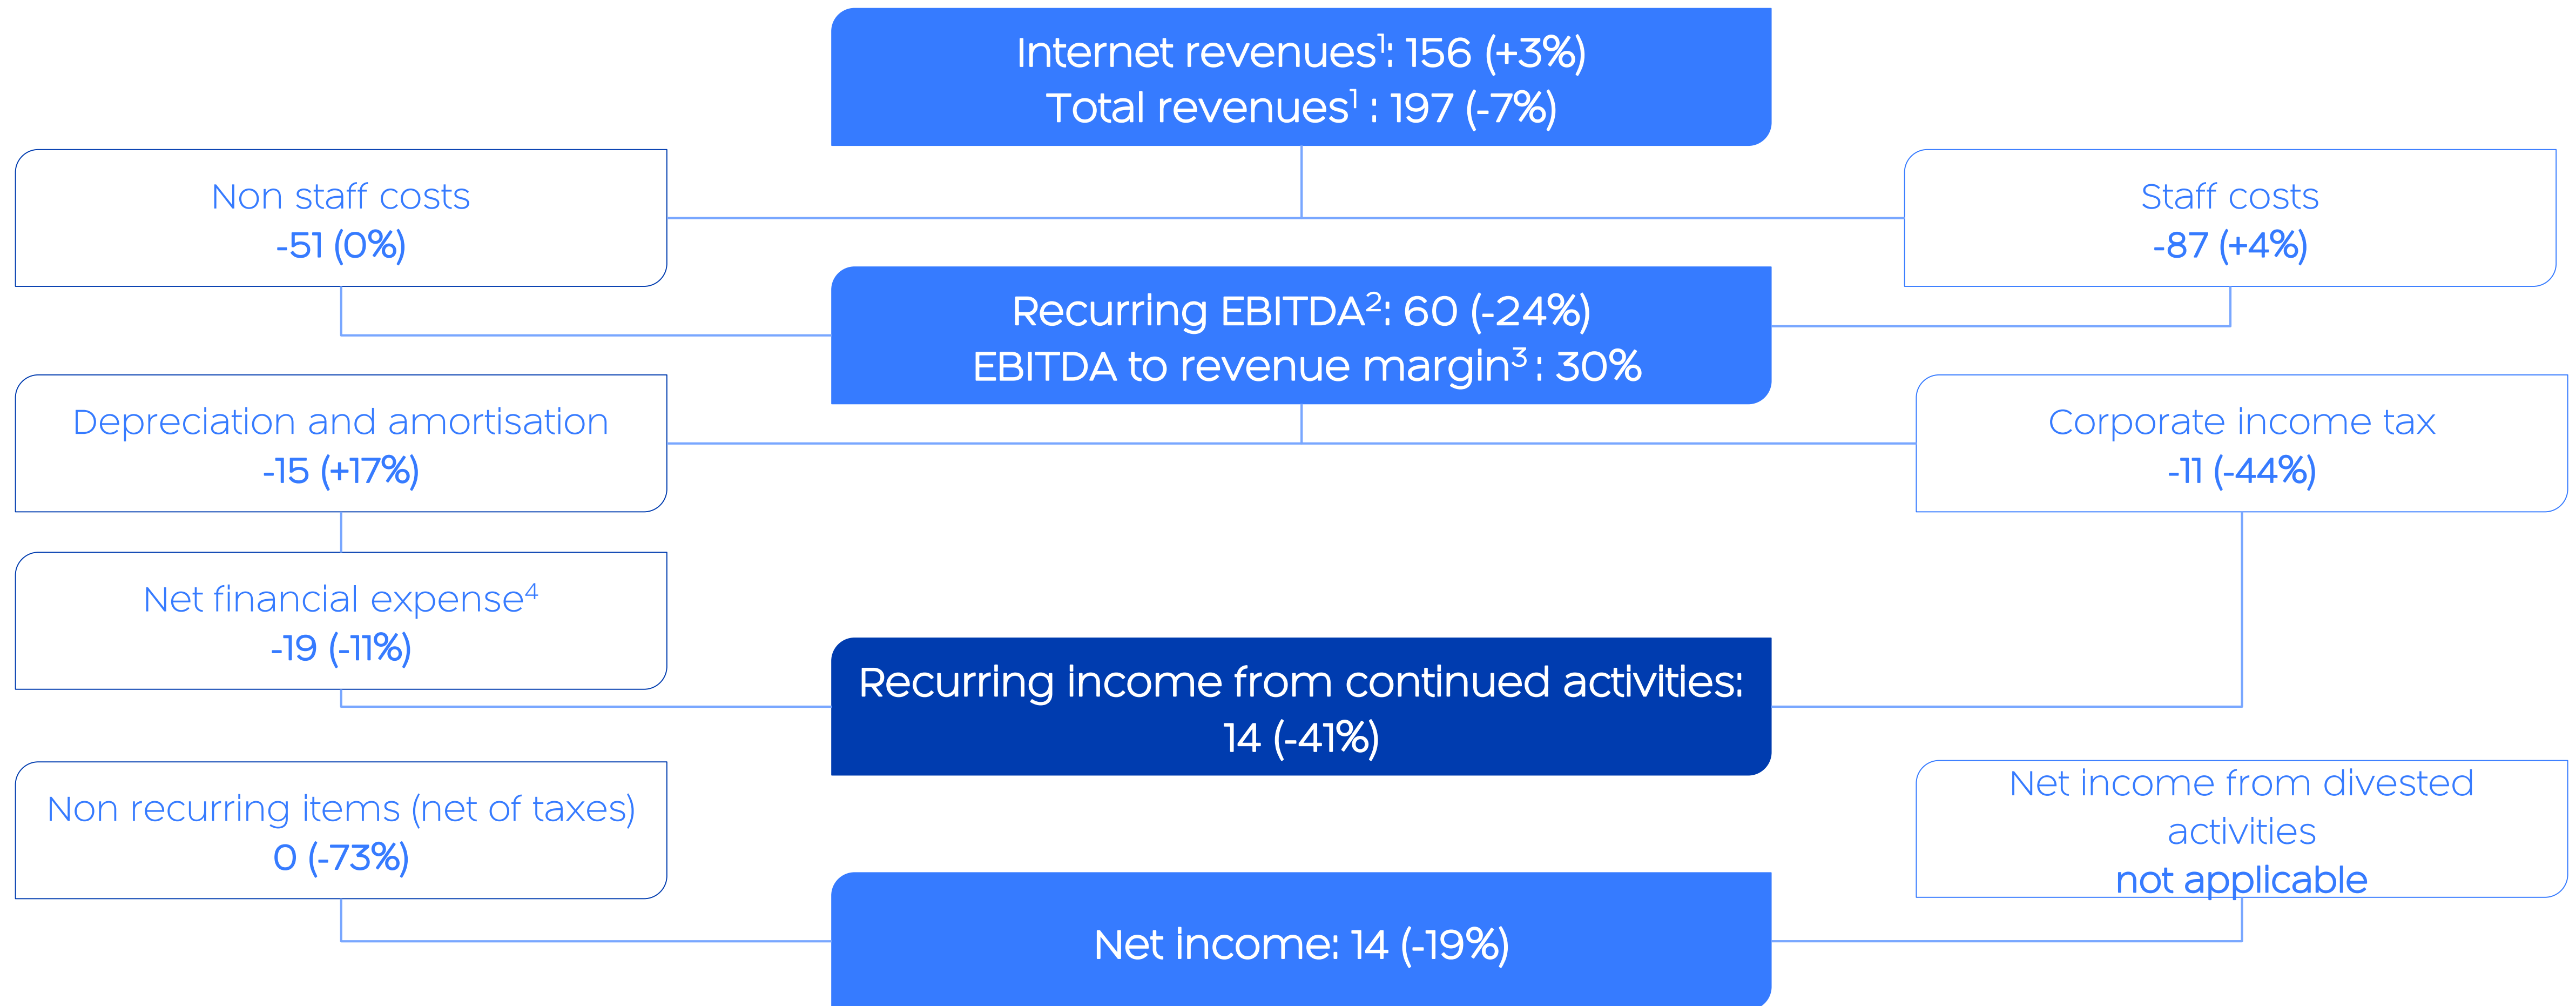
Internet revenues$^1$: 156 (+3%)
Total revenues$^1$ : 197 (-7%)

Non staff costs
-51 (0%)

Staff costs
-87 (+4%)

Recurring EBITDA$^2$: 60 (-24%)
EBITDA to revenue margin$^3$ : 30%

Depreciation and amortisation
-15 (+17%)

Corporate income tax
-11 (-44%)

Net financial expense$^4$
-19 (-11%)

Recurring income from continued activities:
14 (-41%)

Non recurring items (net of taxes)
0 (-73%)

Net income from divested activities
not applicable

Net income: 14 (-19%)